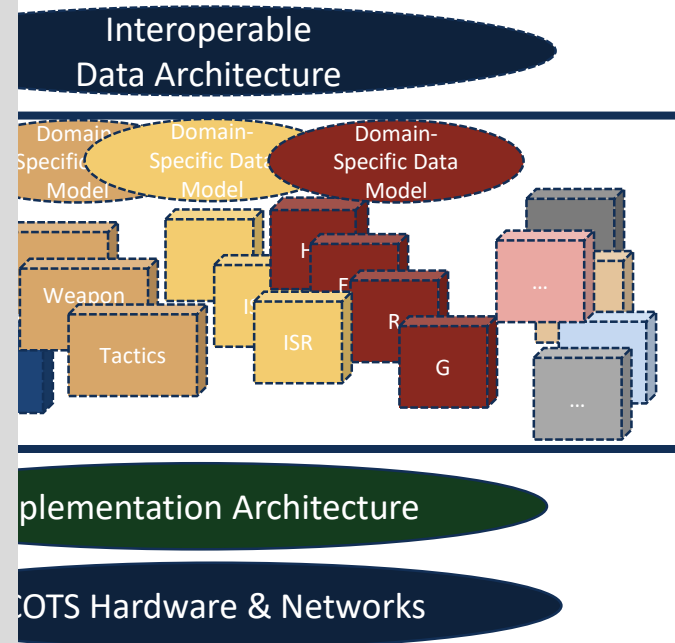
Interoperable Data Architecture

Domain-Specific Data Model

Domain-Specific Data Model

Domain-Specific Data Model

Weapon

Tactics

IS

ISR

H

E

R

G

...

...

plementation Architecture

COTS Hardware & Networks